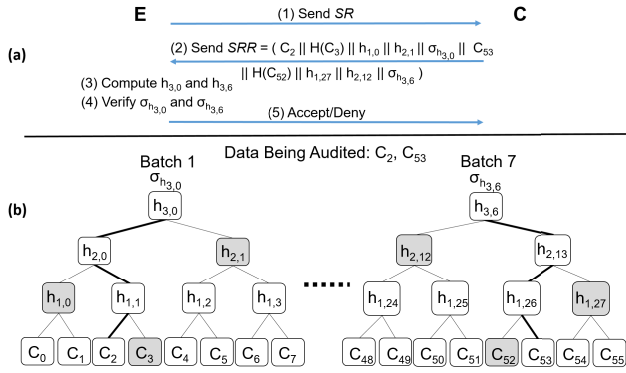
E

C

(1) Send *SR*

(a)

(2) Send *SRR* = ( $C_2$ || H($C_3$) || $h_{1,0}$ || $h_{2,1}$ || $\sigma_{h_{3,0}}$ || $C_{53}$ || H($C_{52}$) || $h_{1,27}$ || $h_{2,12}$ || $\sigma_{h_{3,6}}$ )

(3) Compute $h_{3,0}$ and $h_{3,6}$

(4) Verify $\sigma_{h_{3,0}}$ and $\sigma_{h_{3,6}}$

(5) Accept/Deny

Data Being Audited: $C_2$, $C_{53}$

(b)

Batch 1

$\sigma_{h_{3,0}}$

$h_{3,0}$

$h_{2,0}$ $h_{2,1}$

$h_{1,0}$ $h_{1,1}$ $h_{1,2}$ $h_{1,3}$

$C_0$ $C_1$ $C_2$ $C_3$ $C_4$ $C_5$ $C_6$ $C_7$

Batch 7

$\sigma_{h_{3,6}}$

$h_{3,6}$

$h_{2,12}$ $h_{2,13}$

$h_{1,24}$ $h_{1,25}$ $h_{1,26}$ $h_{1,27}$

$C_{48}$ $C_{49}$ $C_{50}$ $C_{51}$ $C_{52}$ $C_{53}$ $C_{54}$ $C_{55}$